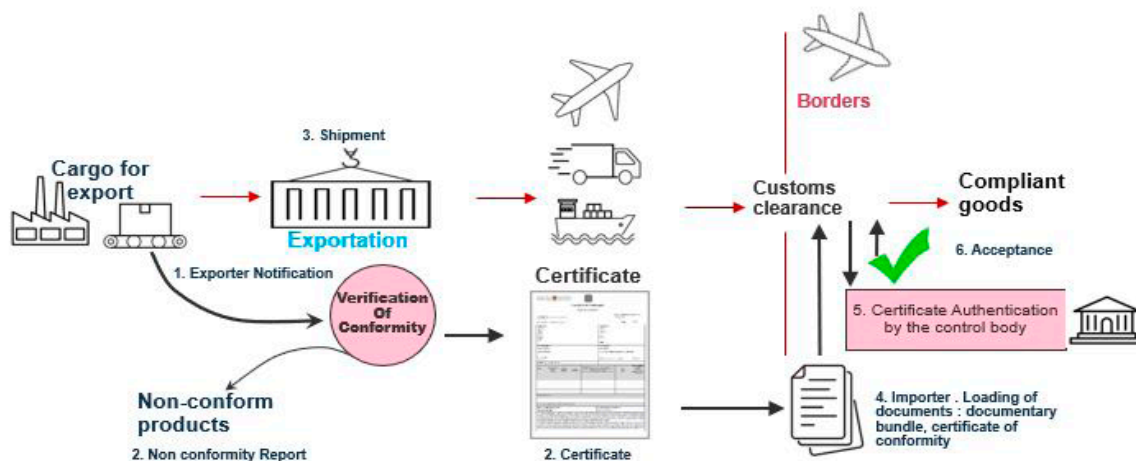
Cargo for export

3. Shipment

Exportation

Borders

Customs clearance

Compliant goods

6. Acceptance

1. Exporter Notification

Verification Of Conformity

Certificate

5. Certificate Authentication by the control body

Non-conform products

2. Non conformity Report

2. Certificate

4. Importer . Loading of documents : documentary bundle, certificate of conformity